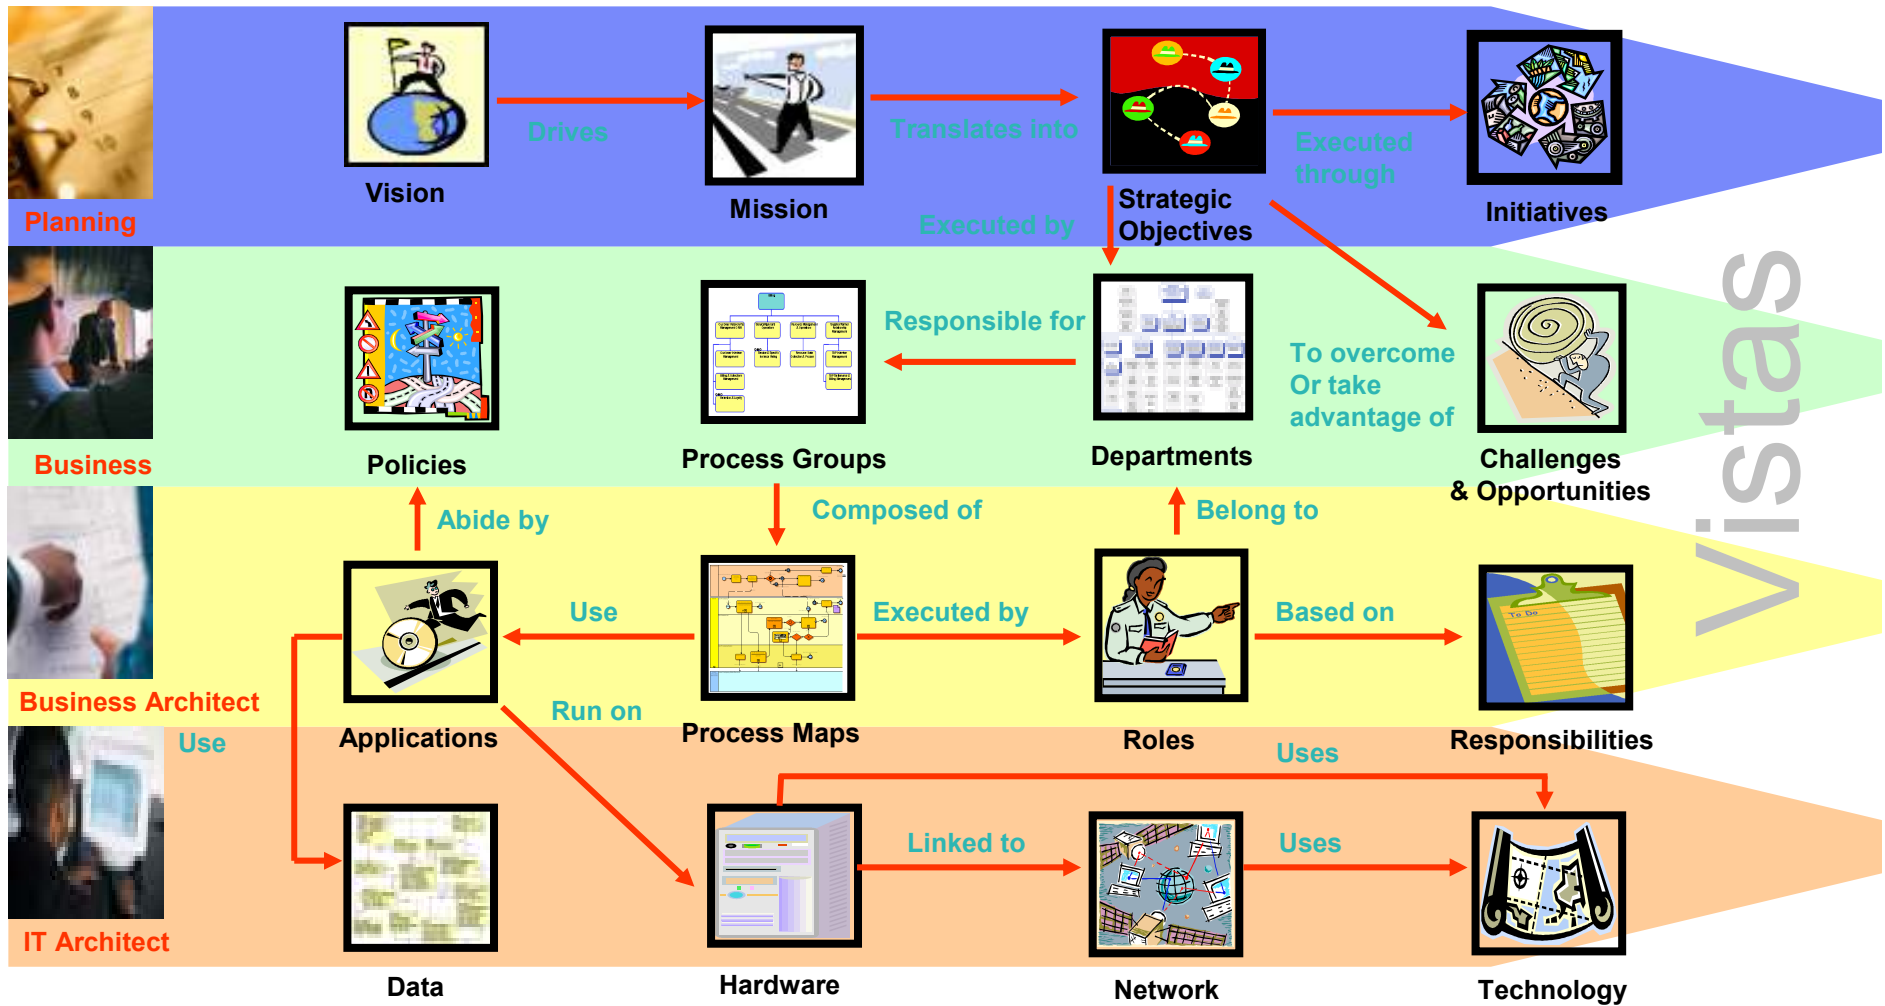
Planning

Vision

Drives

Mission

Translates into

Strategic Objectives

Executed through

Initiatives

Executed by

Business

Policies

Process Groups

Responsible for

Departments

To overcome Or take advantage of

Challenges & Opportunities

Vistas

Abide by

Composed of

Belong to

Business Architect

Use

Executed by

Based on

Applications

Run on

Process Maps

Roles

Responsibilities

Use

IT Architect

Uses

Linked to

Uses

Data

Hardware

Network

Technology